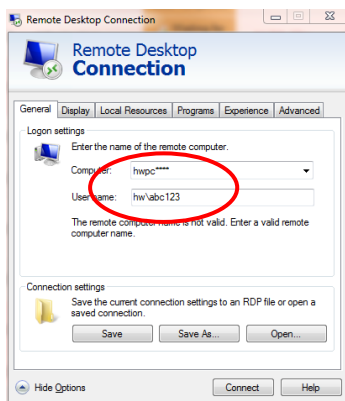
Remote Desktop Connection

Remote Desktop
Connection

General | Display | Local Resources | Programs | Experience | Advanced

Logon settings

Enter the name of the remote computer.

Computer: hwpc****

User name: hw\abc123

The remote computer name is not valid. Enter a valid remote computer name.

Connection settings

Save the current connection settings to an RDP file or open a saved connection.

Save | Save As... | Open...

Hide Options

Connect | Help